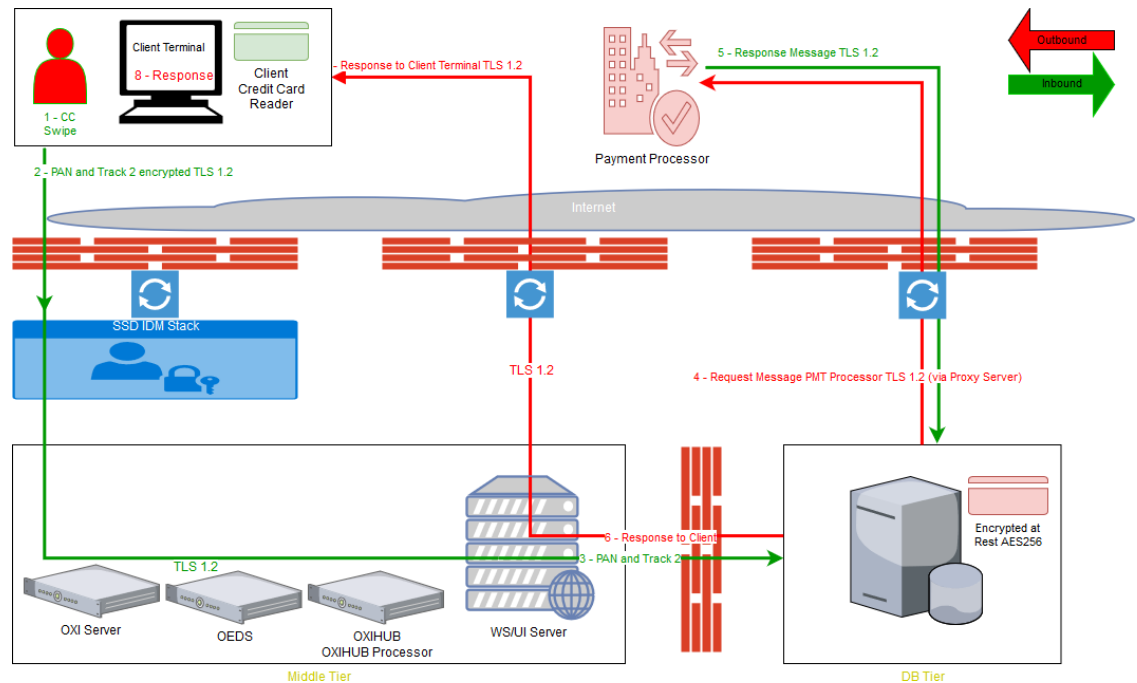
Client Terminal

8 - Response

Client Credit Card Reader

1 - CC Swipe

- Response to Client Terminal TLS 1.2

5 - Response Message TLS 1.2

Payment Processor

Outbound

Inbound

2 - PAN and Track 2 encrypted TLS 1.2

Internet

SSD IDM Stack

TLS 1.2

4 - Request Message PMT Processor TLS 1.2 (via Proxy Server)

6 - Response to Client

3 - PAN and Track 2

TLS 1.2

Encrypted at Rest AES256

OXI Server

OEDS

OXIHUB
OXIHUB Processor

WS/UI Server

Middle Tier

DB Tier